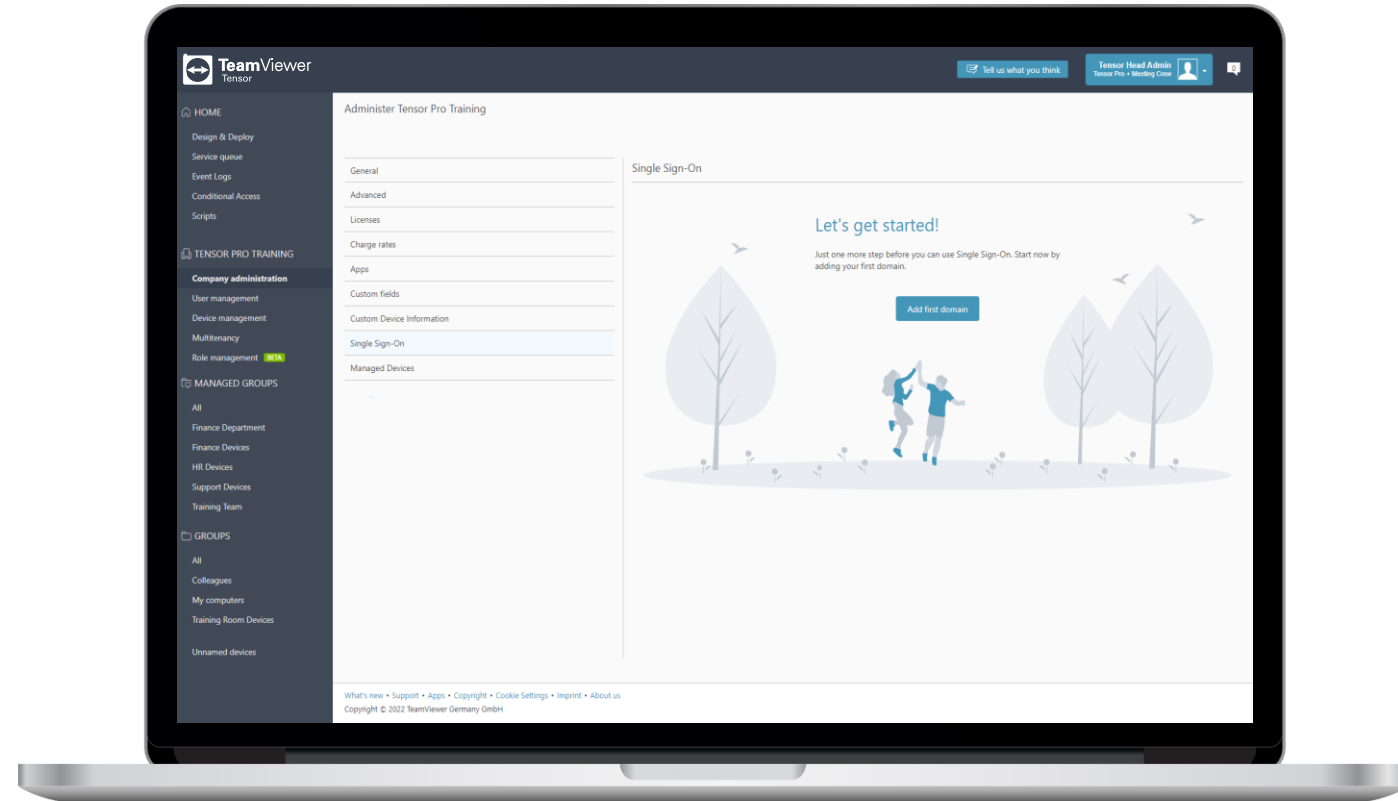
TeamViewer
Tensor

Tell us what you think

Tensor Head Admin
Tensor Pro + Meeting Crew

0

HOME
Design & Deploy
Service queue
Event Logs
Conditional Access
Scripts

TENSOR PRO TRAINING
Company administration
User management
Device management
Multitenancy
Role management BETA

MANAGED GROUPS
All
Finance Department
Finance Devices
HR Devices
Support Devices
Training Team

GROUPS
All
Colleagues
My computers
Training Room Devices

Unnamed devices

Administer Tensor Pro Training

General
Advanced
Licenses
Charge rates
Apps
Custom fields
Custom Device Information
Single Sign-On
Managed Devices

Single Sign-On

Let's get started!

Just one more step before you can use Single Sign-On. Start now by adding your first domain.

Add first domain

What's new • Support • Apps • Copyright • Cookie Settings • Imprint • About us
Copyright © 2022 TeamViewer Germany GmbH